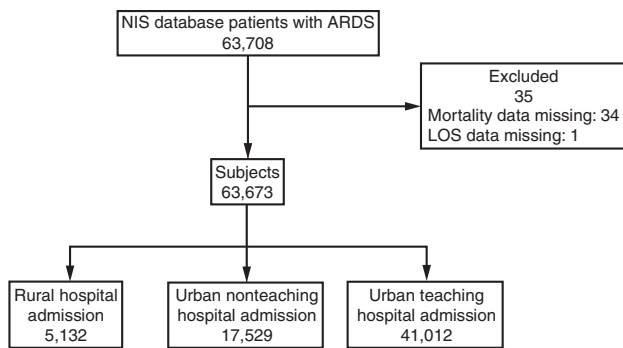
NIS database patients with ARDS
63,708

Excluded
35
Mortality data missing: 34
LOS data missing: 1

Subjects
63,673

Rural hospital admission
5,132

Urban nonteaching hospital admission
17,529

Urban teaching hospital admission
41,012